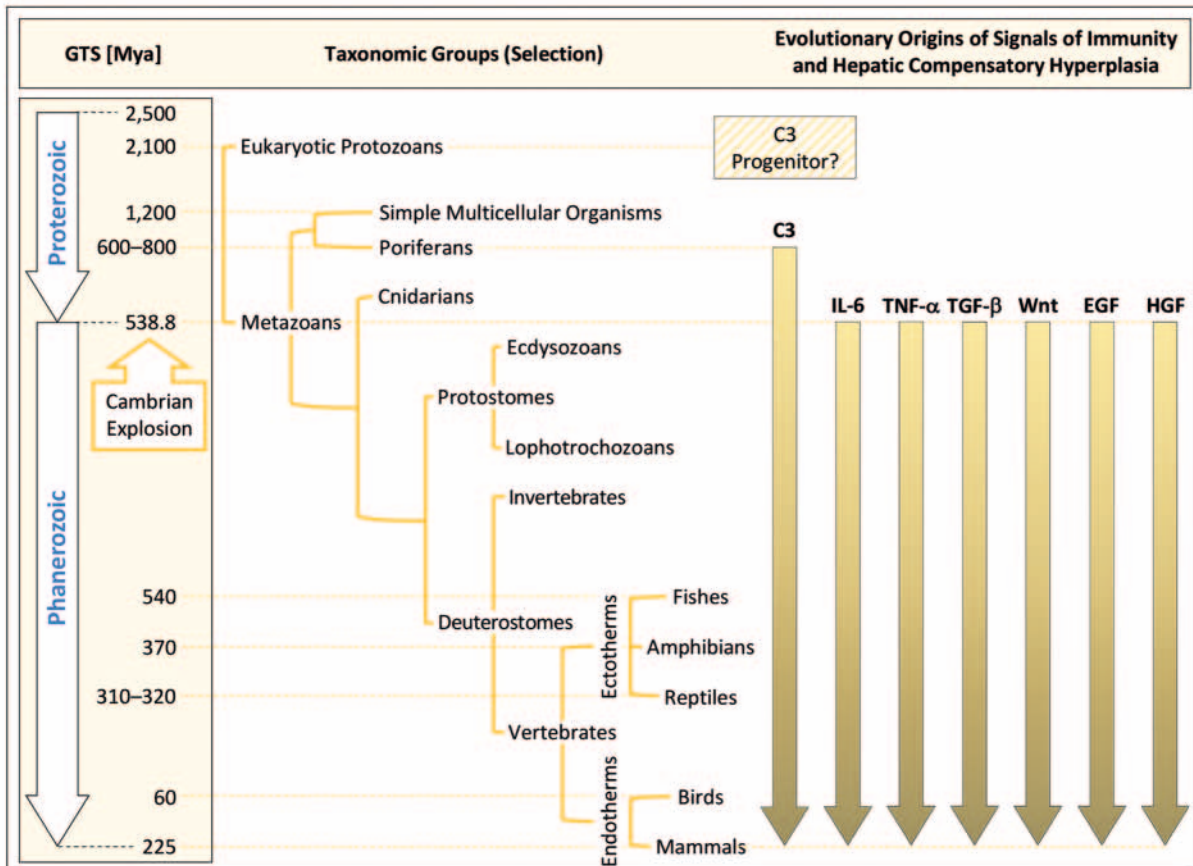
GTS [Mya]

Taxonomic Groups (Selection)

Evolutionary Origins of Signals of Immunity and Hepatic Compensatory Hyperplasia

2,500
2,100
1,200
600–800
538.8
540
370
310–320
60
225

Proterozoic

Phanerozoic

Cambrian Explosion

Eukaryotic Protozoans

C3 Progenitor?

Simple Multicellular Organisms

Poriferans

Cnidarians

Metazoans

Ecdysozoans

Protostomes

Lophotrochozoans

Invertebrates

Deuterostomes

Ectotherms

Fishes

Amphibians

Reptiles

Vertebrates

Endotherms

Birds

Mammals

C3

IL-6

TNF-$\alpha$

TGF-$\beta$

Wnt

EGF

HGF